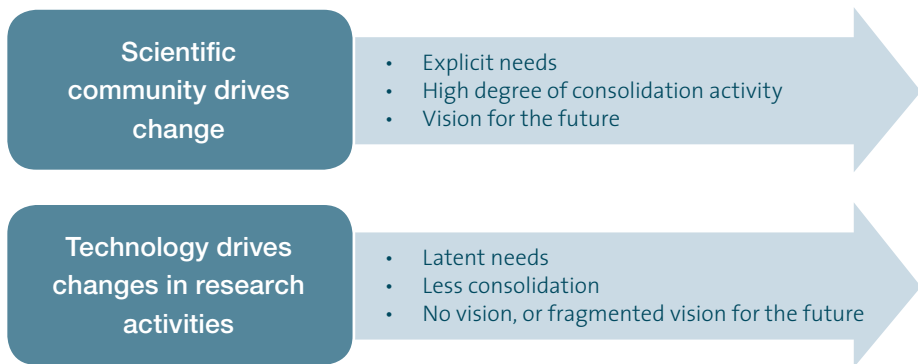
Scientific community drives change

- Explicit needs
- High degree of consolidation activity
- Vision for the future

Technology drives changes in research activities

- Latent needs
- Less consolidation
- No vision, or fragmented vision for the future